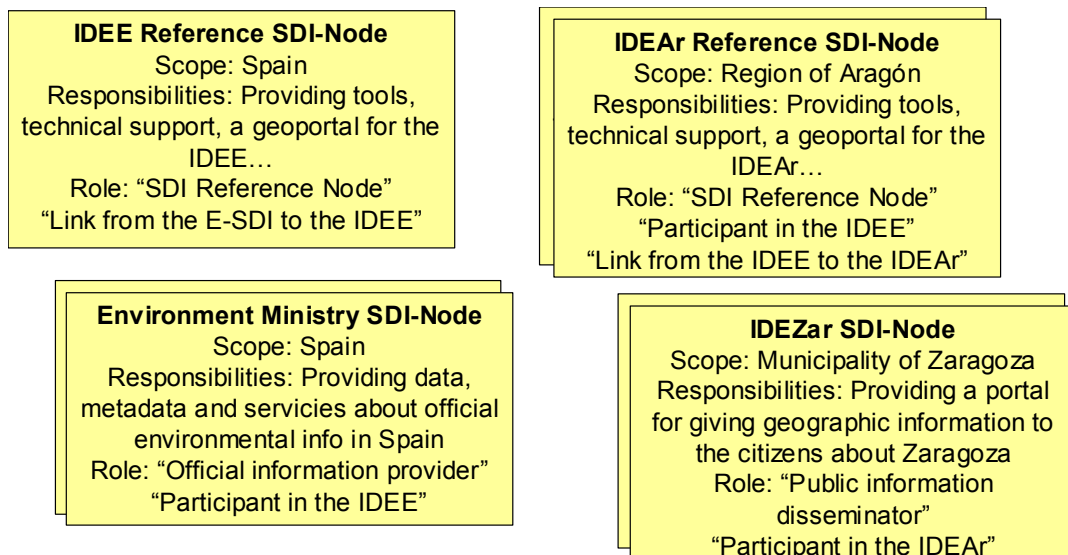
**IDEE Reference SDI-Node**
Scope: Spain
Responsibilities: Providing tools, technical support, a geoportal for the IDEE…
Role: “SDI Reference Node”
“Link from the E-SDI to the IDEE”

**IDEAr Reference SDI-Node**
Scope: Region of Aragón
Responsibilities: Providing tools, technical support, a geoportal for the IDEAr…
Role: “SDI Reference Node”
“Participant in the IDEE”
“Link from the IDEE to the IDEAr”

**Environment Ministry SDI-Node**
Scope: Spain
Responsibilities: Providing data, metadata and services about official environmental info in Spain
Role: “Official information provider”
“Participant in the IDEE”

**IDEZar SDI-Node**
Scope: Municipality of Zaragoza
Responsibilities: Providing a portal for giving geographic information to the citizens about Zaragoza
Role: “Public information disseminator”
“Participant in the IDEAr”